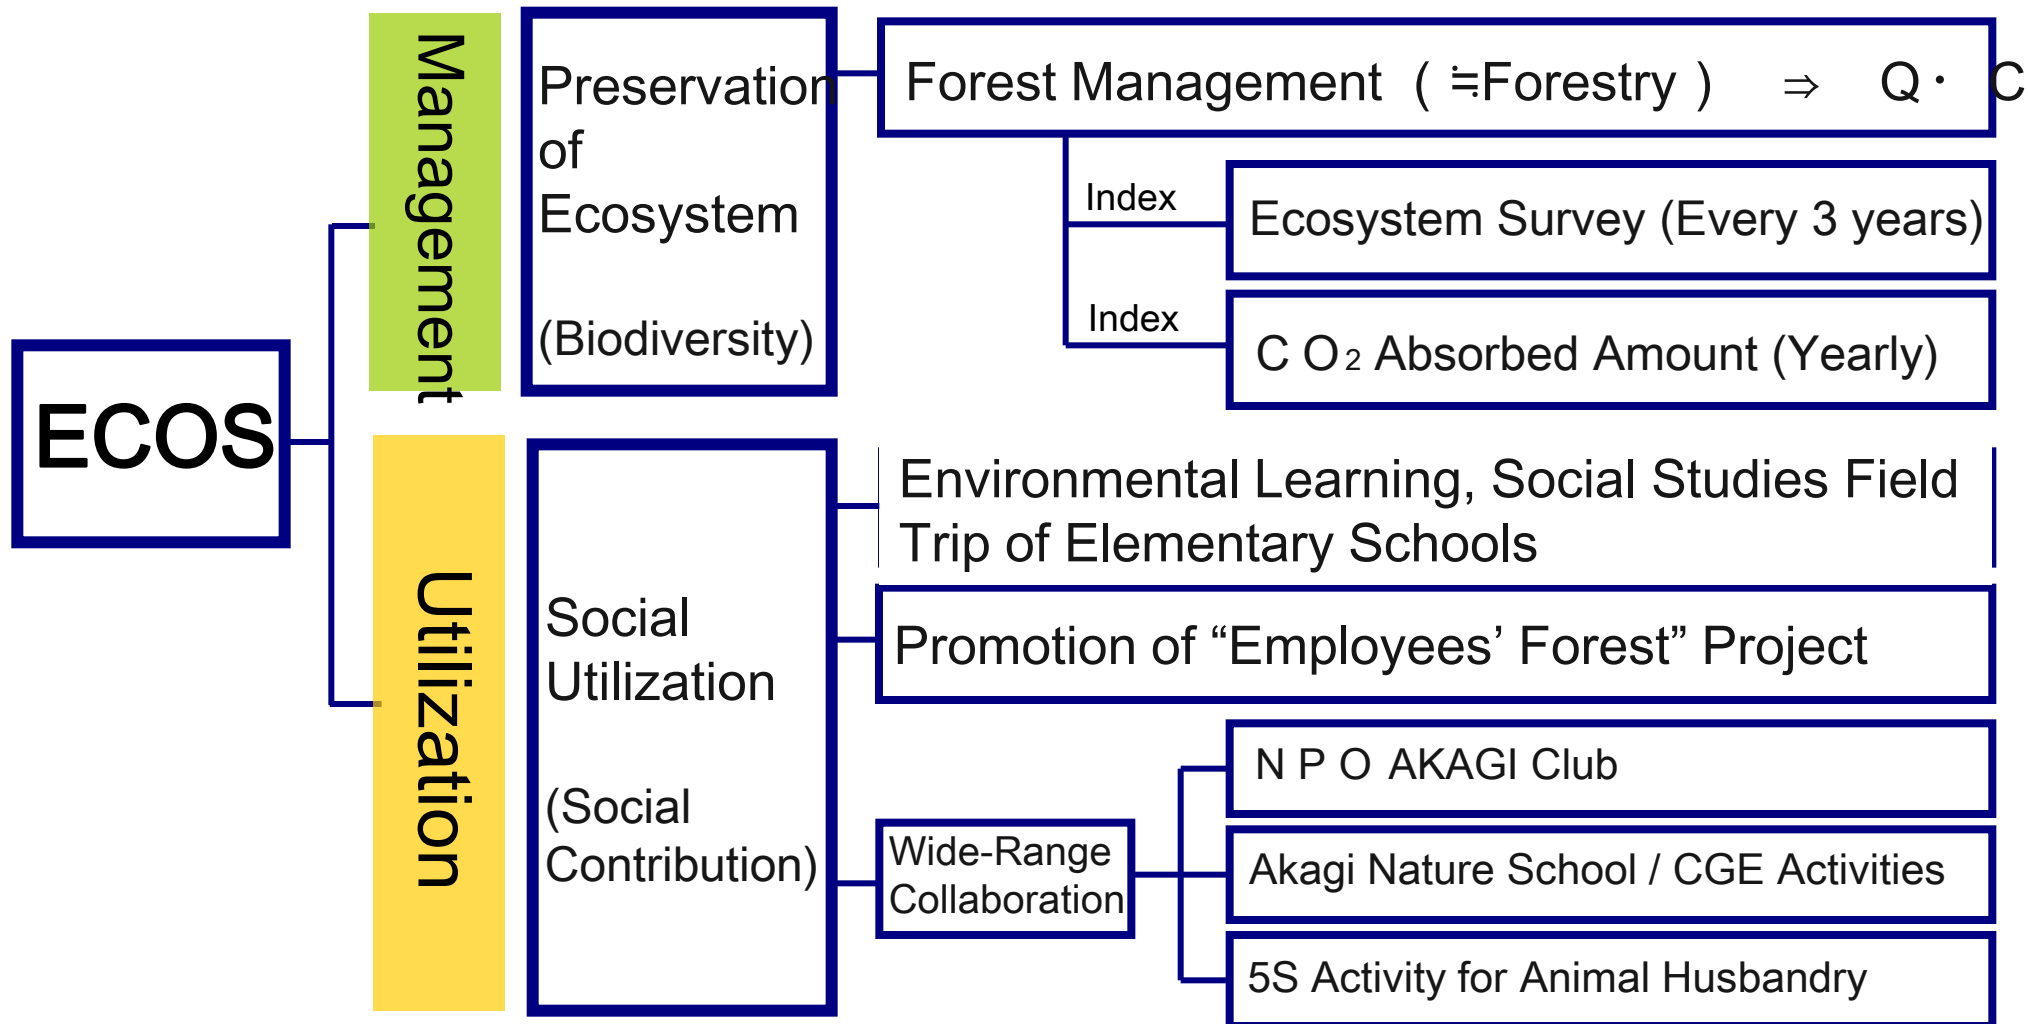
ECOS

Management

Preservation of Ecosystem

(Biodiversity)

Forest Management （≒Forestry） ⇒ Q・C

Index

Ecosystem Survey (Every 3 years)

Index

C $O_2$ Absorbed Amount (Yearly)

Utilization

Social Utilization

(Social Contribution)

Environmental Learning, Social Studies Field Trip of Elementary Schools

Promotion of “Employees’ Forest” Project

Wide-Range Collaboration

N P O AKAGI Club

Akagi Nature School / CGE Activities

5S Activity for Animal Husbandry